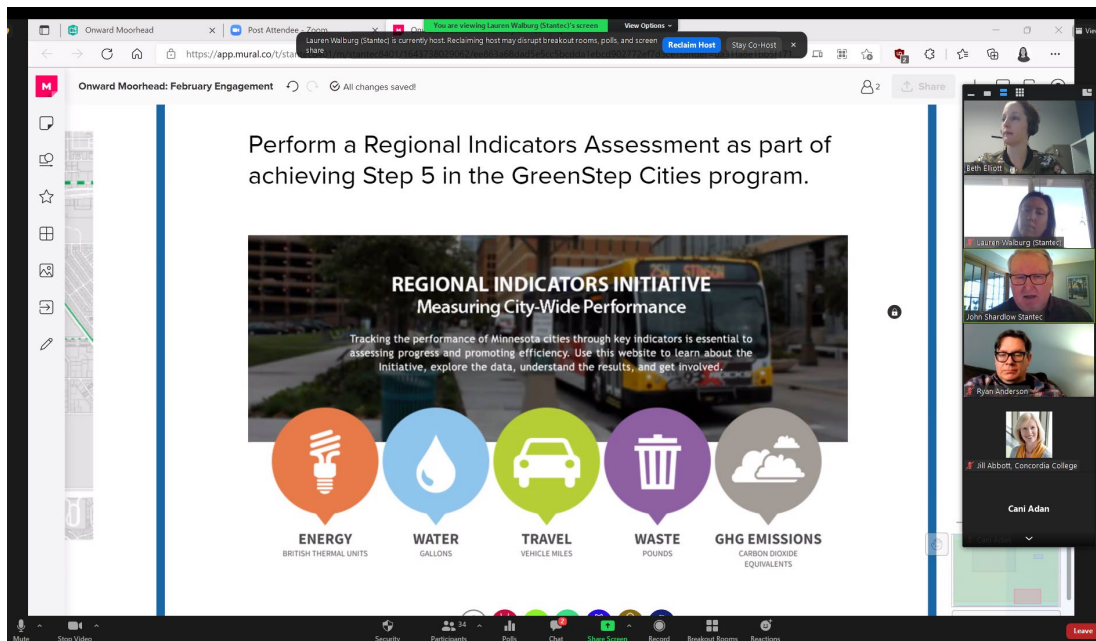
Onward Moorhead
Post Attendee - Zoom
You are viewing Lauren Walburg (Stantec)'s screen
View Options
Lauren Walburg (Stantec) is currently host. Reclaiming host may disrupt breakout rooms, polls, and screen share
Reclaim Host
Stay Co-Host
https://app.mural.co/t/stan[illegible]
Onward Moorhead: February Engagement
All changes saved!
2
Share

Perform a Regional Indicators Assessment as part of achieving Step 5 in the GreenStep Cities program.

REGIONAL INDICATORS INITIATIVE
Measuring City-Wide Performance

Tracking the performance of Minnesota cities through key indicators is essential to assessing progress and promoting efficiency. Use this website to learn about the Initiative, explore the data, understand the results, and get involved.

ENERGY
BRITISH THERMAL UNITS
WATER
GALLONS
TRAVEL
VEHICLE MILES
WASTE
POUNDS
GHG EMISSIONS
CARBON DIOXIDE EQUIVALENTS

Beth Elliott
Lauren Walburg (Stantec)
John Shardlow Stantec
Ryan Anderson
Jill Abbott, Concordia College
Cani Adan

Mute
Stop Video
Security
34
Participants
Polls
2
Chat
Share Screen
Record
Breakout Rooms
Reactions
Leave